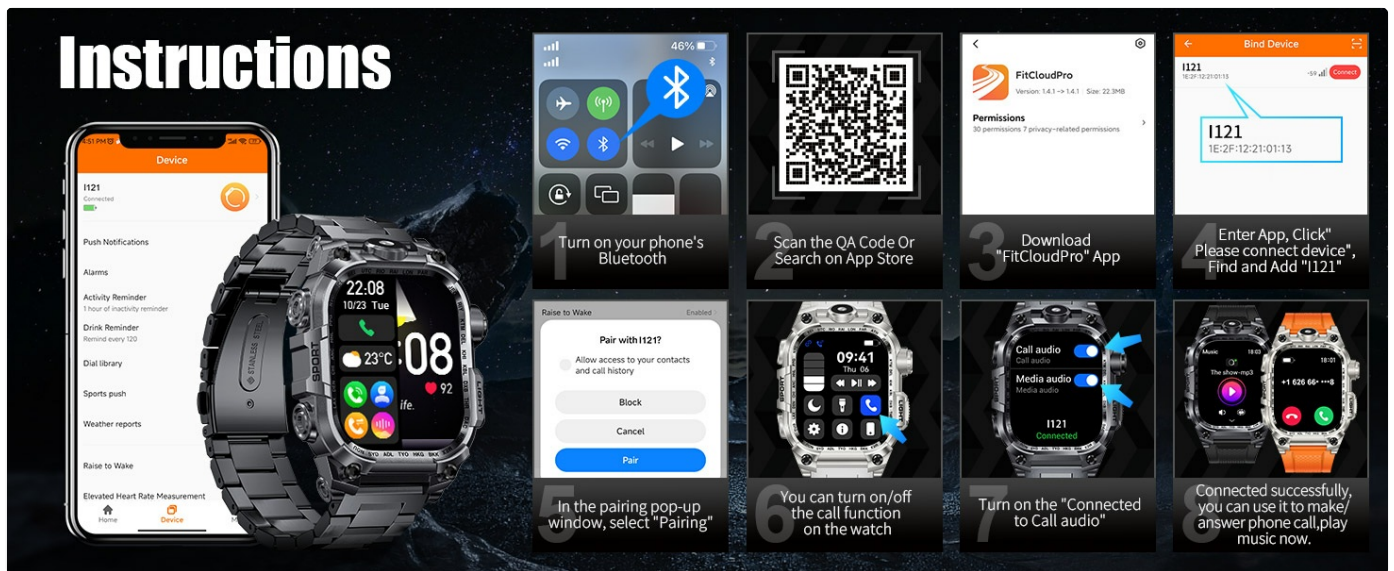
Instructions

Device
I121
Connected
Push Notifications
Alarms
Activity Reminder
1 hour of inactivity reminder
Drink Reminder
Remind every 120
Dial library
Sports push
Weather reports
Raise to Wake
Elevated Heart Rate Measurement
Home Device

22:08
10/23 Tue
23°C
:08
92
ife.
SPORT
STAINLESS STEEL

46%

1 Turn on your phone's Bluetooth

2 Scan the QA Code Or Search on App Store

FitCloudPro
Version: 1.4.1 -> 1.4.1 | Size: 22.3MB
Permissions
30 permissions 7 privacy-related permissions

3 Download "FitCloudPro" App

Bind Device
I121
1E:2F:12:21:01:13
Connect
I121
1E:2F:12:21:01:13

4 Enter App, Click" Please connect device", Find and Add "I121"

Raise to Wake Enabled
Pair with I121?
Allow access to your contacts and call history
Block
Cancel
Pair

5 In the pairing pop-up window, select "Pairing"

09:41
Thu 06

6 You can turn on/off the call function on the watch

Call audio
Call audio
Media audio
Media audio
I121
Connected

7 Turn on the "Connected to Call audio"

Music
The show-mp3
+1 626 66•••8

8 Connected successfully, you can use it to make/ answer phone call,play music now.